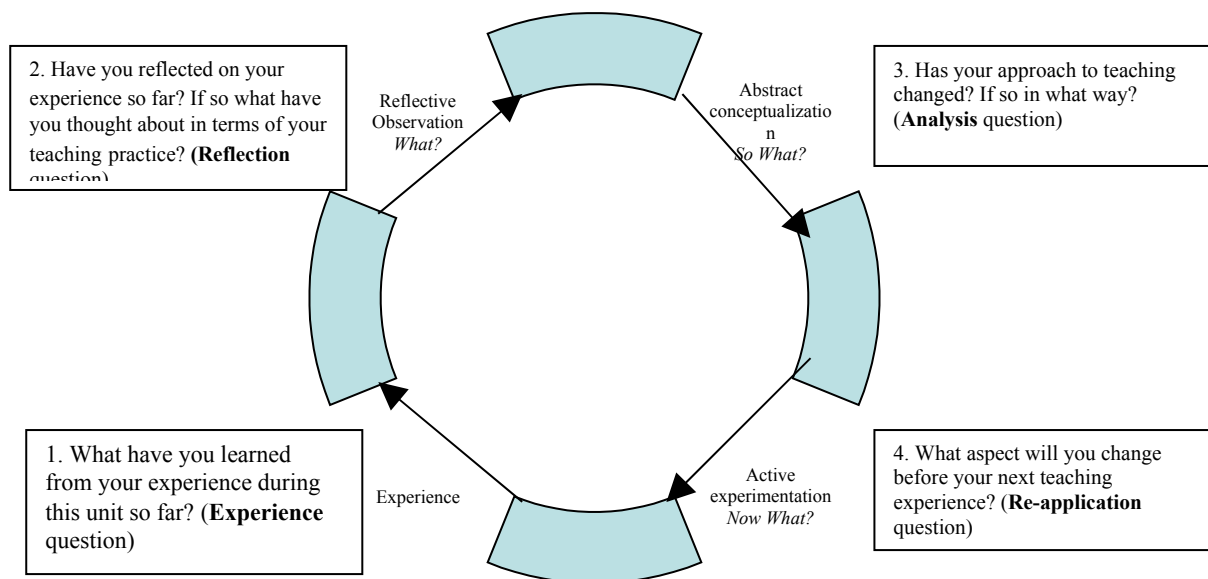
2. Have you reflected on your experience so far? If so what have you thought about in terms of your teaching practice? **(Reflection** question)

Reflective Observation *What?*

Abstract conceptualizatio n *So What?*

3. Has your approach to teaching changed? If so in what way? (**Analysis** question)

1. What have you learned from your experience during this unit so far? (**Experience** question)

Experience

Active experimentation *Now What?*

4. What aspect will you change before your next teaching experience? (**Re-application** question)